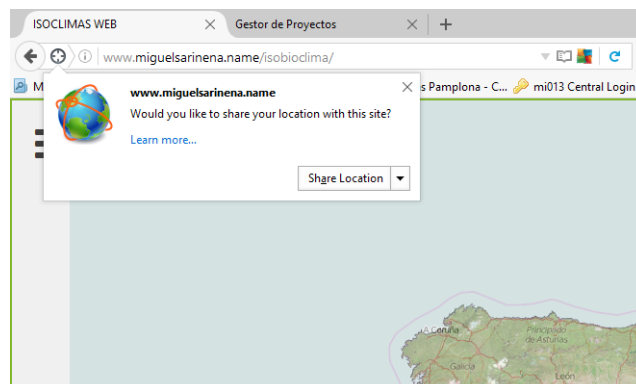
ISOCLIMAS WEB
Gestor de Proyectos
www.miguelsarinena.name/isobioclima/
M
s Pamplona - C...
mi013 Central Login
www.miguelsarinena.name
Would you like to share your location with this site?
Learn more...
Share Location
A Coruña
Principado de Asturias
Galicia
León